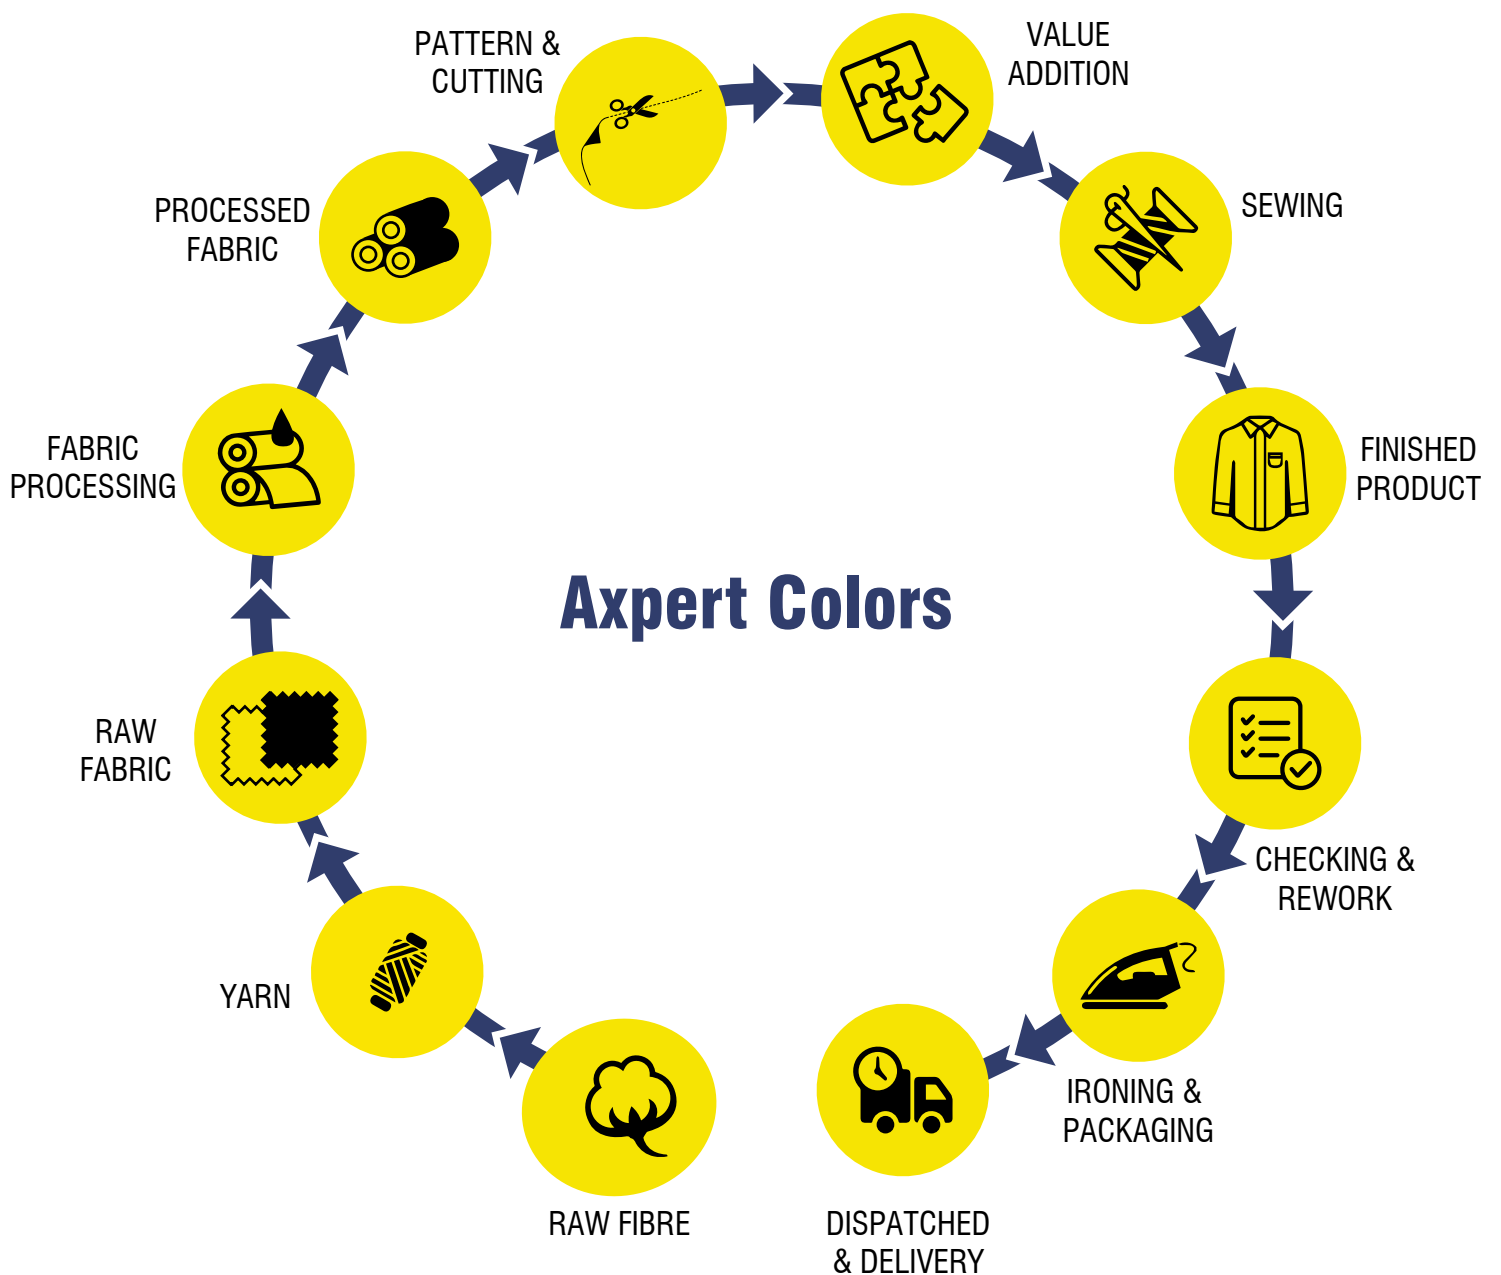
Axpert Colors

RAW FIBRE

YARN

RAW FABRIC

FABRIC PROCESSING

PROCESSED FABRIC

PATTERN & CUTTING

VALUE ADDITION

SEWING

FINISHED PRODUCT

CHECKING & REWORK

IRONING & PACKAGING

DISPATCHED & DELIVERY